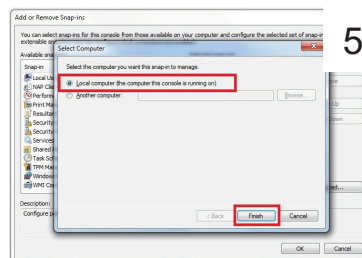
Add or Remove Snap-ins

You can select snap-ins for this console from those available on your computer and configure the selected set of snap-in extensible sn

Available sna

Snap-in

Local U

NAP Cli

Performa

Print Ma

Resultan

Securit

Securit

Services

Shared F

Task Sch

TPM Ma

Windows

WMI Co

Description:

Configure p

Select Computer

Select the computer you want this snap-in to manage.

Local computer (the computer this console is running on)

Another computer:

Browse...

< Back

Finish

Cancel

ove

Up

Down

ed...

OK

Cancel

5